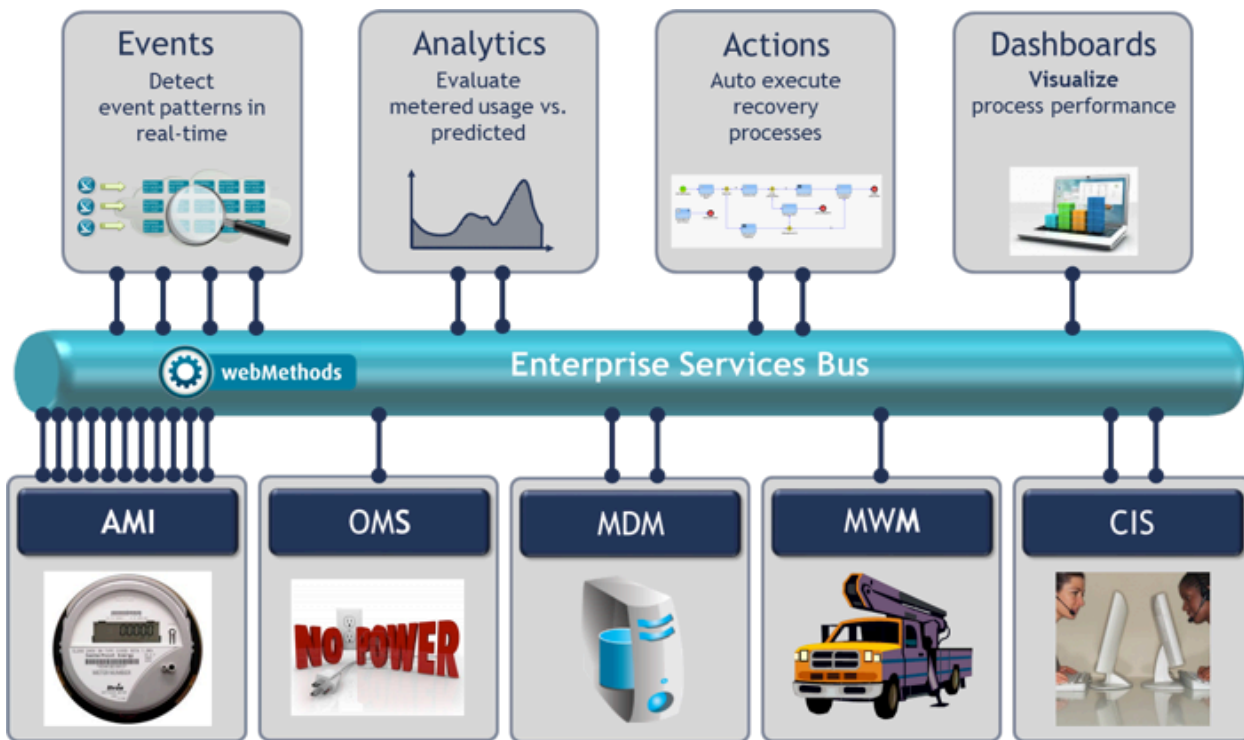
Events
Detect event patterns in real-time

Analytics
Evaluate metered usage vs. predicted

Actions
Auto execute recovery processes

Dashboards
Visualize
process performance

webMethods

Enterprise Services Bus

AMI

OMS

NO POWER

MDM

MWM

CIS